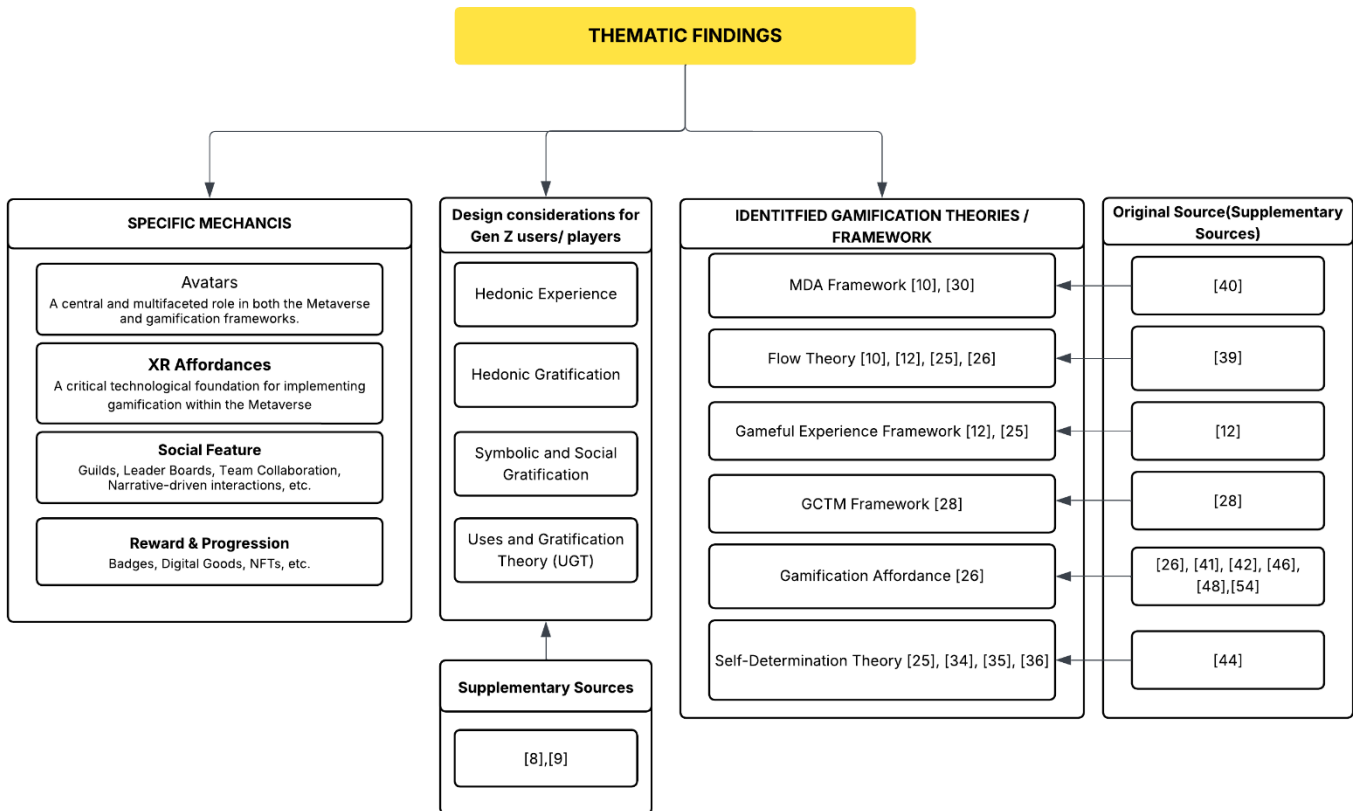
THEMATIC FINDINGS

SPECIFIC MECHANCIS

Avatars
A central and multifaceted role in both the Metaverse and gamification frameworks.

XR Affordances
A critical technological foundation for implementing gamification within the Metaverse

Social Feature
Guilds, Leader Boards, Team Collaboration, Narrative-driven interactions, etc.

Reward & Progression
Badges, Digital Goods, NFTs, etc.

Design considerations for Gen Z users/ players

Hedonic Experience

Hedonic Gratification

Symbolic and Social Gratification

Uses and Gratification Theory (UGT)

Supplementary Sources

[8],[9]

IDENTITFIED GAMIFICATION THEORIES / FRAMEWORK

MDA Framework [10], [30]

Flow Theory [10], [12], [25], [26]

Gameful Experience Framework [12], [25]

GCTM Framework [28]

Gamification Affordance [26]

Self-Determination Theory [25], [34], [35], [36]

Original Source(Supplementary Sources)

[40]

[39]

[12]

[28]

[26], [41], [42], [46], [48],[54]

[44]